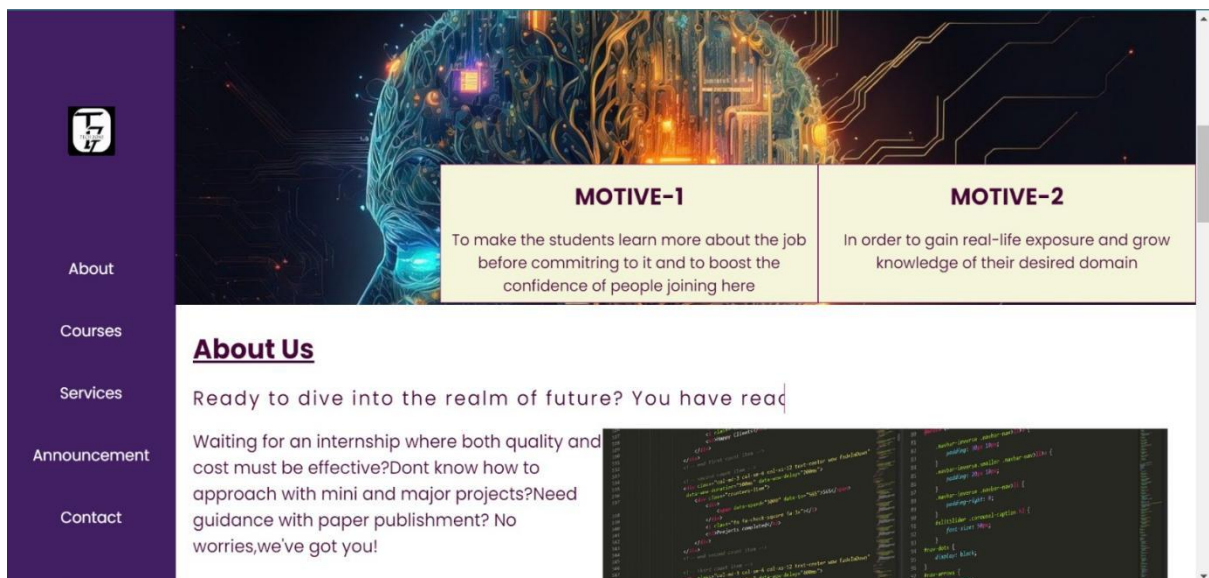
About

Courses

Services

Announcement

Contact

MOTIVE-1

To make the students learn more about the job before commitring to it and to boost the confidence of people joining here

MOTIVE-2

In order to gain real-life exposure and grow knowledge of their desired domain

About Us

Ready to dive into the realm of future? You have reac

Waiting for an internship where both quality and cost must be effective?Dont know how to approach with mini and major projects?Need guidance with paper publishment? No worries,we've got you!